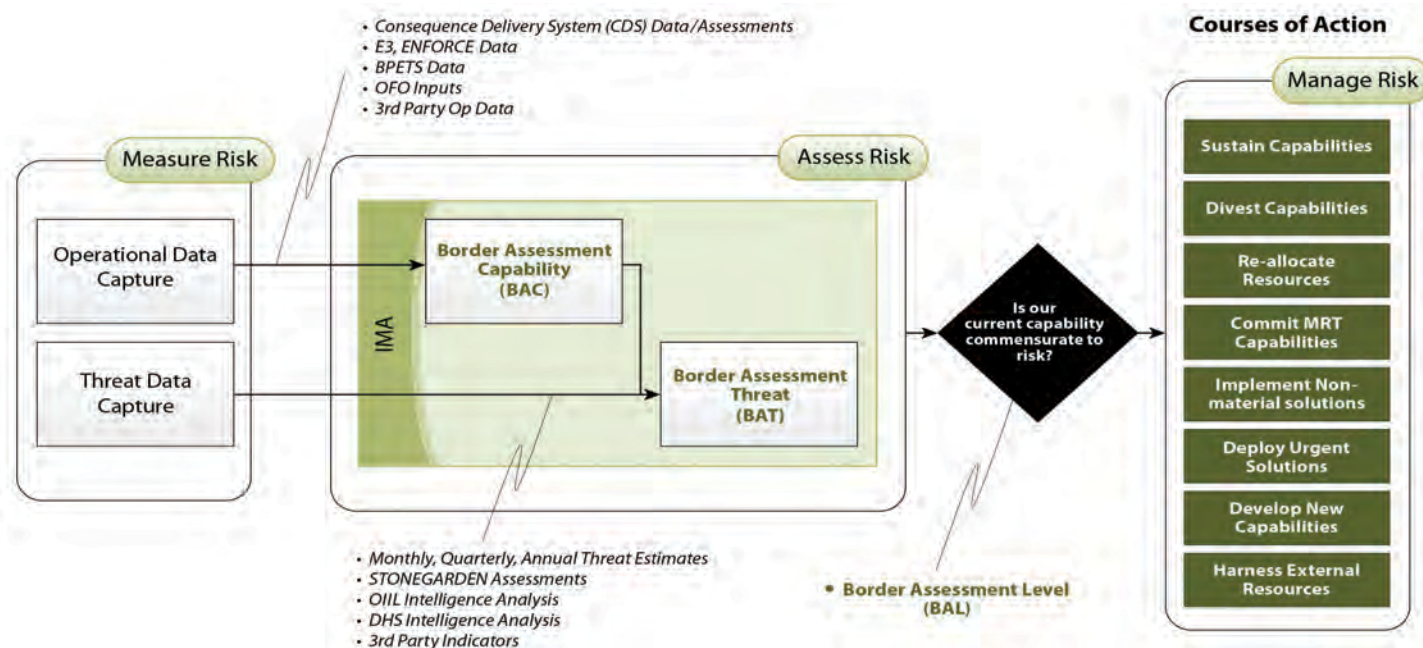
• Consequence Delivery System (CDS) Data/Assessments
• E3, ENFORCE Data
• BPETS Data
• OFO Inputs
• 3rd Party Op Data

Courses of Action

Measure Risk

Operational Data Capture

Threat Data Capture

Assess Risk

IMA

Border Assessment Capability (BAC)

Border Assessment Threat (BAT)

Is our current capability commensurate to risk?

Manage Risk

Sustain Capabilities

Divest Capabilities

Re-allocate Resources

Commit MRT Capabilities

Implement Non-material solutions

Deploy Urgent Solutions

Develop New Capabilities

Harness External Resources

• Monthly, Quarterly, Annual Threat Estimates
• STONEGARDEN Assessments
• OIIL Intelligence Analysis
• DHS Intelligence Analysis
• 3rd Party Indicators

• Border Assessment Level (BAL)